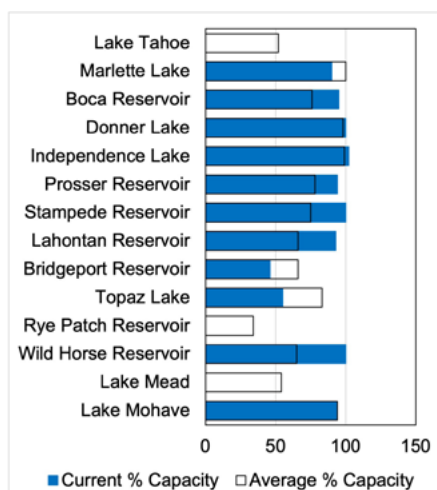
Lake Tahoe
Marlette Lake
Boca Reservoir
Donner Lake
Independence Lake
Prosser Reservoir
Stampede Reservoir
Lahontan Reservoir
Bridgeport Reservoir
Topaz Lake
Rye Patch Reservoir
Wild Horse Reservoir
Lake Mead
Lake Mohave

0 50 100 150

Current % Capacity
Average % Capacity